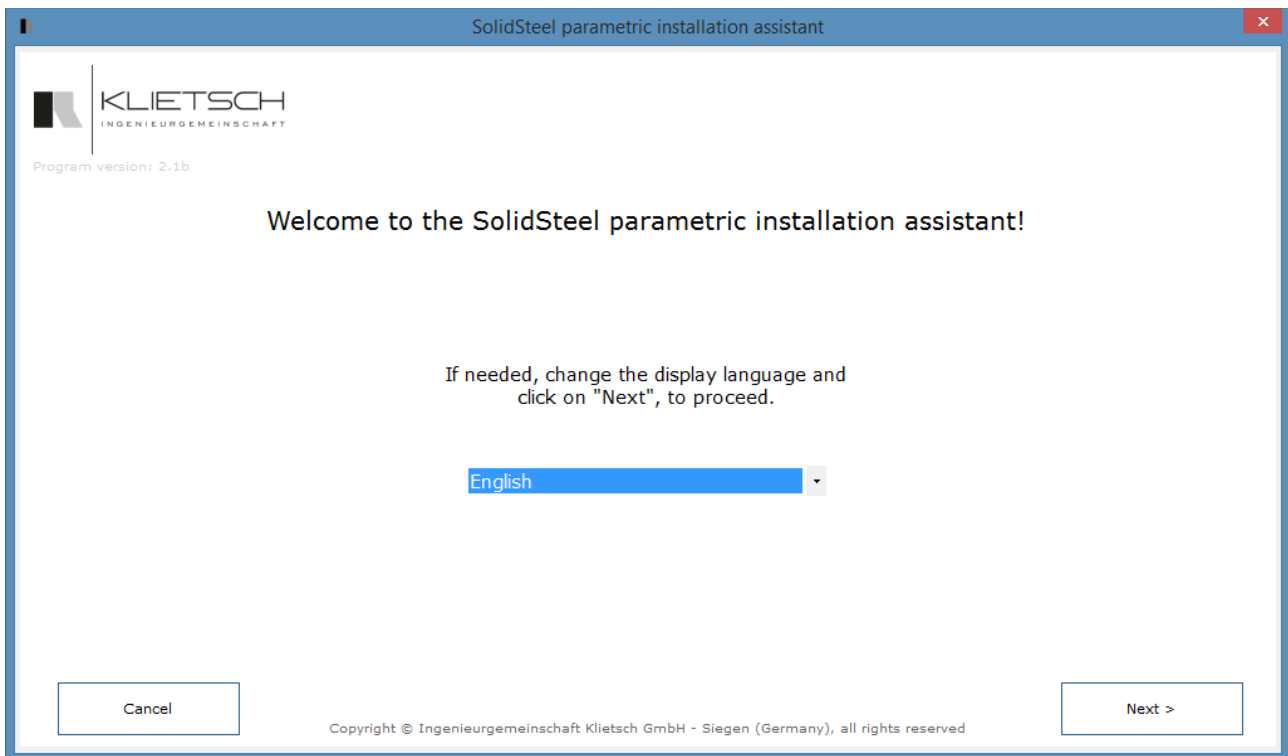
SolidSteel parametric installation assistant

KLIETSCH
INGENIEURGEMEINSCHAFT

Program version: 2.1b

Welcome to the SolidSteel parametric installation assistant!

If needed, change the display language and click on "Next", to proceed.

English

Cancel

Copyright © Ingenieurgemeinschaft Klietsch GmbH - Siegen (Germany), all rights reserved

Next >